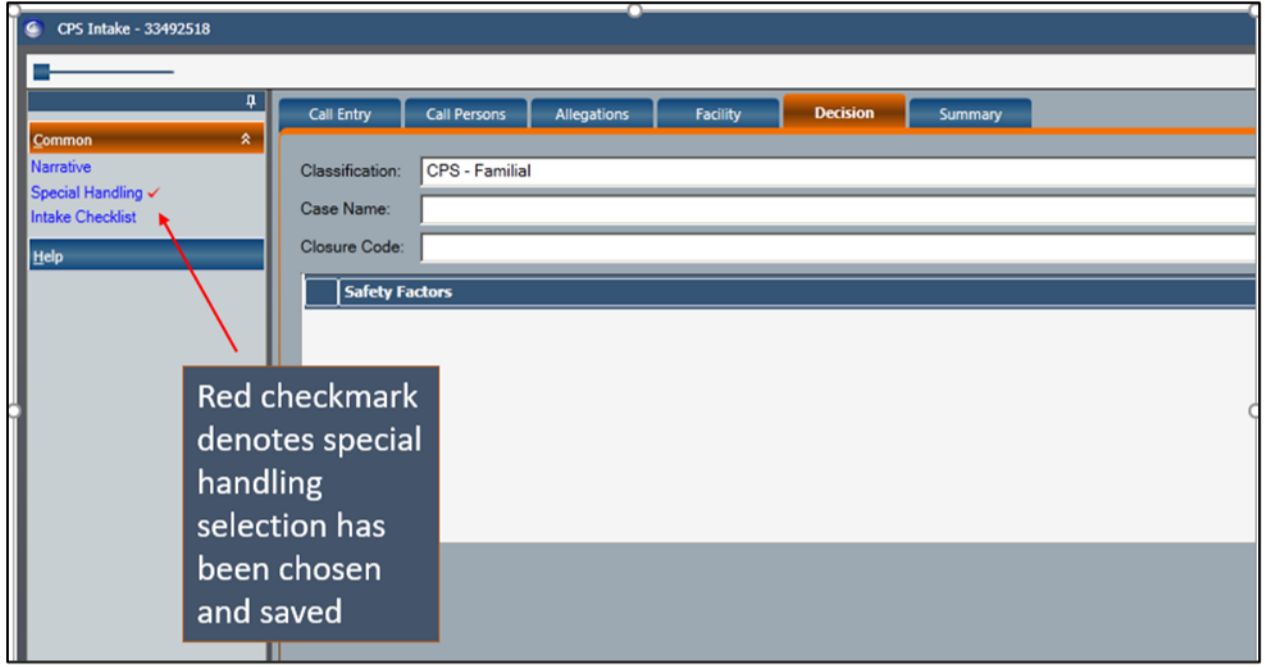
CPS Intake - 33492518

Common

Narrative

Special Handling ✓

Intake Checklist

Help

Call Entry

Call Persons

Allegations

Facility

Decision

Summary

Classification: CPS - Familial

Case Name:

Closure Code:

Safety Factors

Red checkmark denotes special handling selection has been chosen and saved